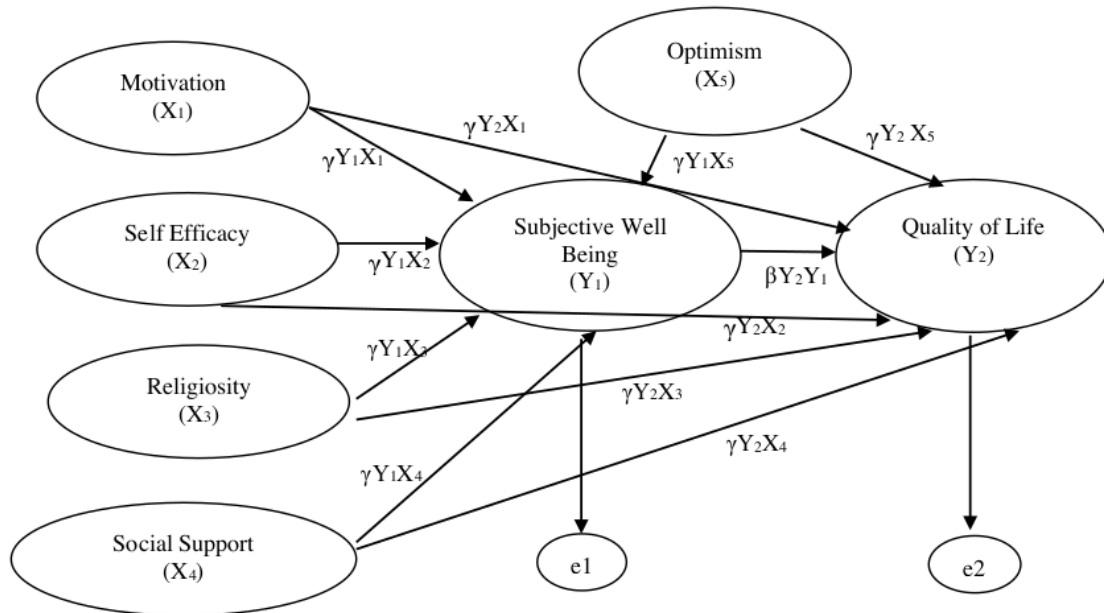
Motivation
($X_1$)

Optimism
($X_5$)

$\gamma Y_2 X_1$

$\gamma Y_1 X_1$

$\gamma Y_1 X_5$

$\gamma Y_2 X_5$

Self Efficacy
($X_2$)

$\gamma Y_1 X_2$

Subjective Well Being
($Y_1$)

$\beta Y_2 Y_1$

Quality of Life
($Y_2$)

$\gamma Y_2 X_2$

$\gamma Y_1 X_3$

Religiosity
($X_3$)

$\gamma Y_2 X_3$

$\gamma Y_1 X_4$

$\gamma Y_2 X_4$

Social Support
($X_4$)

e1

e2